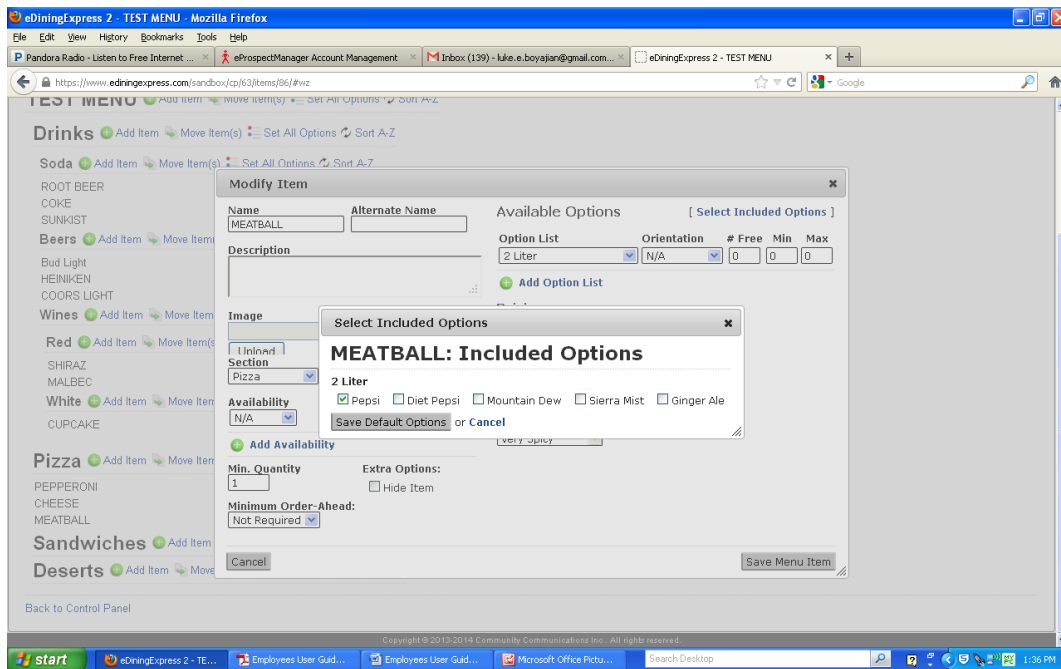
eDiningExpress 2 - TEST MENU - Mozilla Firefox

File Edit View History Bookmarks Tools Help

Pandora Radio - Listen to Free Internet ... | ePropectManager Account Management | Inbox (139) - luke.e.boyajian@gmail.com... | eDiningExpress 2 - TEST MENU

https://www.ediningexpress.com/sandbox/cp/63/items/86/#wz

Google

TEST MENU Add Item Move Item(s) Set All Options Sort A-Z

Drinks Add Item Move Item(s) Set All Options Sort A-Z

Soda Add Item Move Item(s) Set All Options Sort A-Z

ROOT BEER
COKE
SUNKIST

Beers Add Item Move Item

Bud Light
HEINIKEN
COORS LIGHT

Wines Add Item Move Item

Red Add Item Move Item(s

SHIRAZ
MALBEC

White Add Item Move Item

CUPCAKE

Pizza Add Item Move Item

PEPPERONI
CHEESE
MEATBALL

Sandwiches Add Item

Deserts Add Item Move

Back to Control Panel

Modify Item

Name
MEATBALL
Alternate Name

Description

Image
Upload
Section
Pizza

Availability
N/A

Add Availability

Min. Quantity
1

Extra Options:
Hide Item

Minimum Order-Ahead:
Not Required

Available Options
[ Select Included Options ]

Option List
2 Liter
Orientation
N/A
# Free
0
Min
0
Max
0

Add Option List

Very Spicy

Cancel
Save Menu Item

Select Included Options

MEATBALL: Included Options

2 Liter

Pepsi Diet Pepsi Mountain Dew Sierra Mist Ginger Ale

Save Default Options or Cancel

Copyright © 2013-2014 Community Communications Inc. All rights reserved.

start | eDiningExpress 2 - TE... | Employees User Guid... | Employees User Guid... | Microsoft Office Pictu... | Search Desktop | 1:36 PM